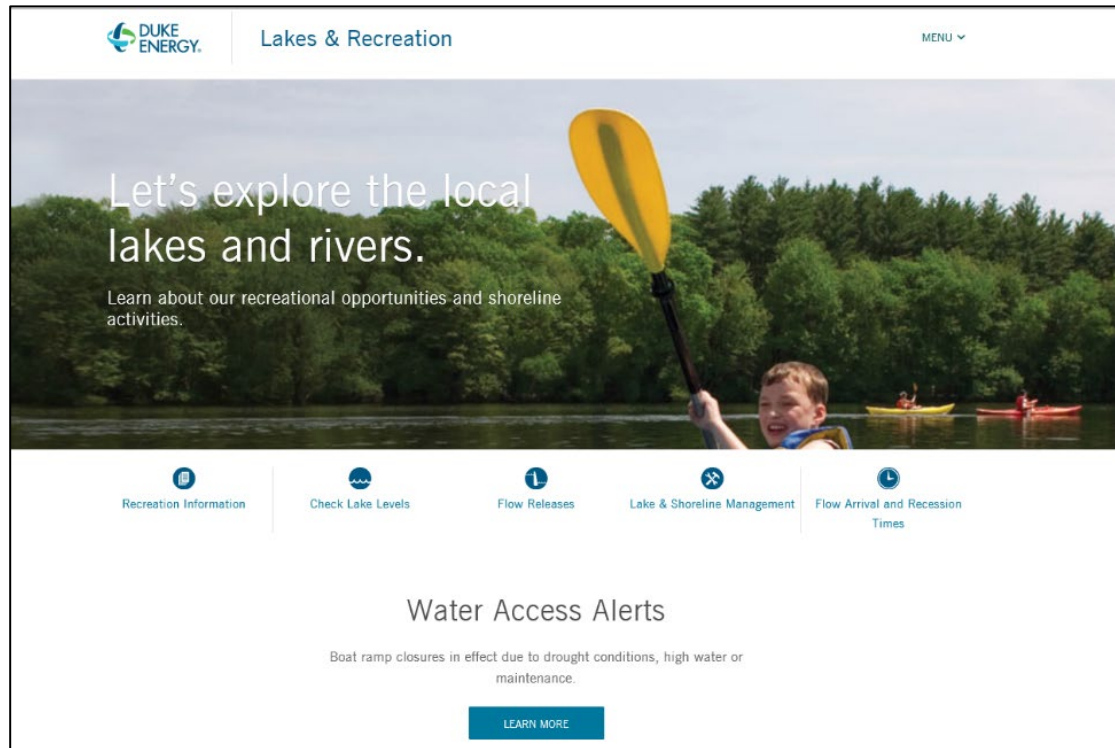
DUKE ENERGY.

Lakes & Recreation

MENU

Let's explore the local lakes and rivers.

Learn about our recreational opportunities and shoreline activities.

Recreation Information

Check Lake Levels

Flow Releases

Lake & Shoreline Management

Flow Arrival and Recession Times

Water Access Alerts

Boat ramp closures in effect due to drought conditions, high water or maintenance.

LEARN MORE